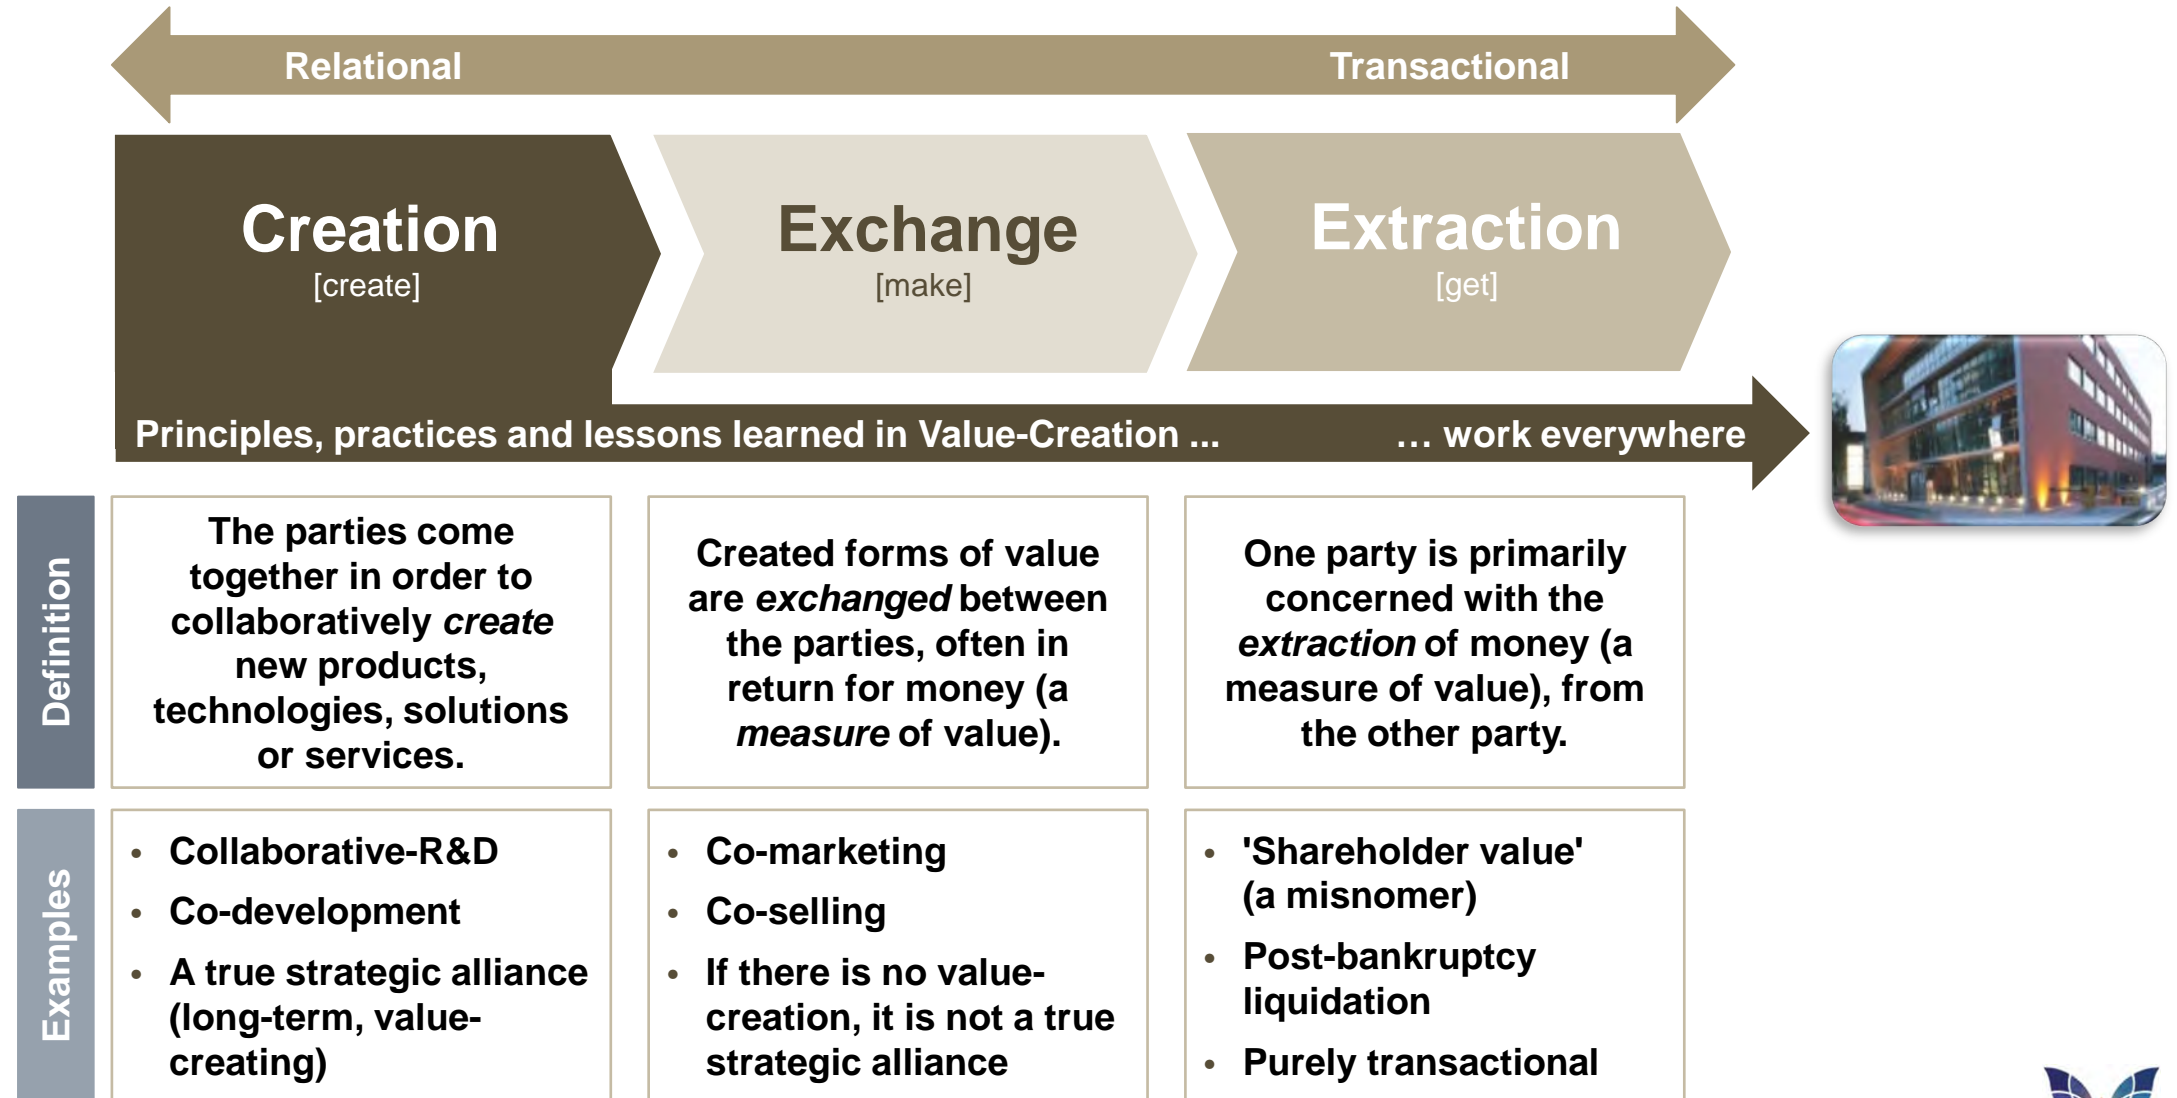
Relational

Transactional

Creation
[create]

Exchange
[make]

Extraction
[get]

Principles, practices and lessons learned in Value-Creation ... … work everywhere

Definition

The parties come together in order to collaboratively *create* new products, technologies, solutions or services.

Created forms of value are *exchanged* between the parties, often in return for money (a *measure* of value).

One party is primarily concerned with the *extraction* of money (a measure of value), from the other party.

Examples

- Collaborative-R&D
- Co-development
- A true strategic alliance (long-term, value-creating)

- Co-marketing
- Co-selling
- If there is no value-creation, it is not a true strategic alliance

- 'Shareholder value' (a misnomer)
- Post-bankruptcy liquidation
- Purely transactional